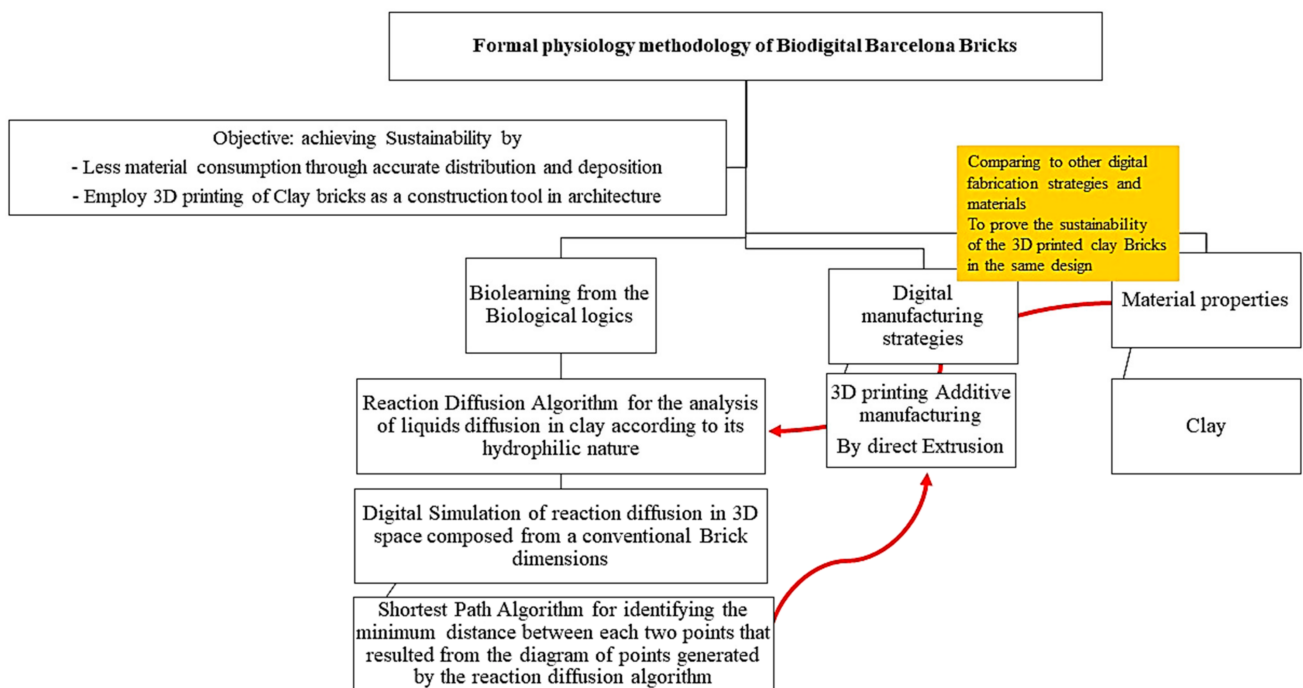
Formal physiology methodology of Biodigital Barcelona Bricks

Objective: achieving Sustainability by
- Less material consumption through accurate distribution and deposition
- Employ 3D printing of Clay bricks as a construction tool in architecture

Comparing to other digital fabrication strategies and materials
To prove the sustainability of the 3D printed clay Bricks in the same design

Biolearning from the Biological logics

Digital manufacturing strategies

Material properties

Reaction Diffusion Algorithm for the analysis of liquids diffusion in clay according to its hydrophilic nature

3D printing Additive manufacturing
By direct Extrusion

Clay

Digital Simulation of reaction diffusion in 3D space composed from a conventional Brick dimensions

Shortest Path Algorithm for identifying the minimum distance between each two points that resulted from the diagram of points generated by the reaction diffusion algorithm